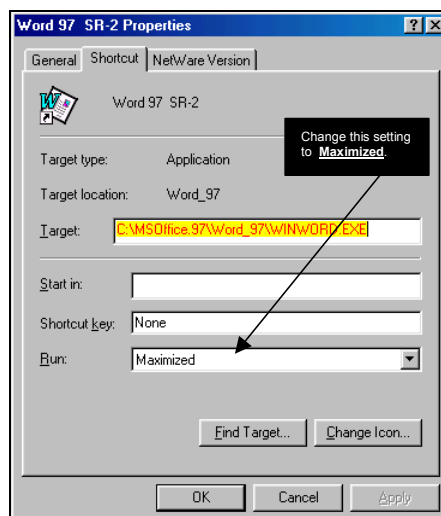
Word 97 SR-2 Properties

? X

General | Shortcut | NetWare Version

Word 97 SR-2

Change this setting to **Maximized**.

Target type: Application

Target location: Word_97

Target: C:\MSOffice.97\Word_97\WINWORD.EXE

Start in:

Shortcut key: None

Run: Maximized

Find Target... | Change Icon...

OK | Cancel | Apply